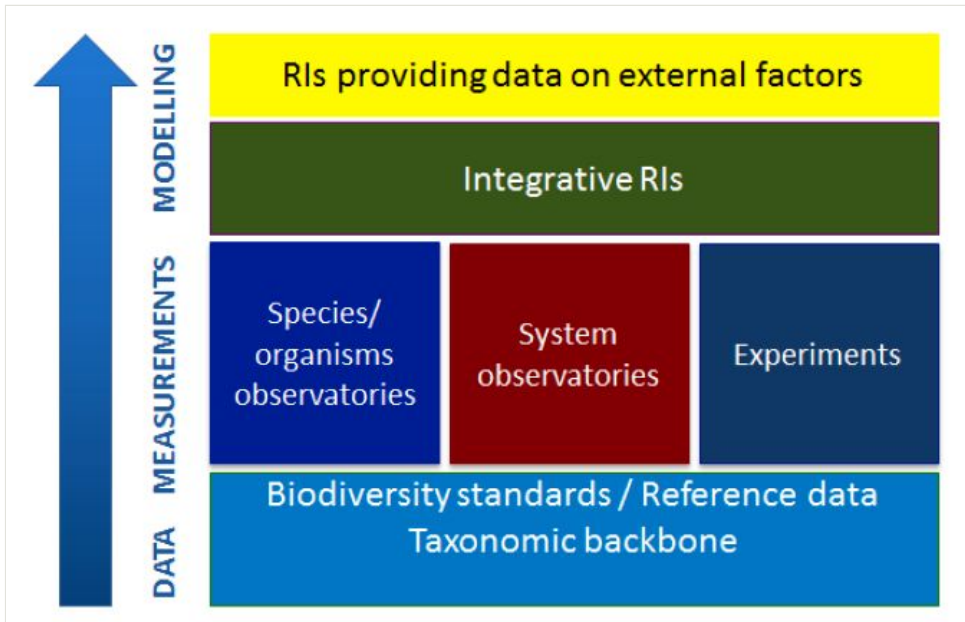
DATA
MEASUREMENTS
MODELLING

RIs providing data on external factors

Integrative RIs

Species/ organisms observatories

System observatories

Experiments

Biodiversity standards / Reference data
Taxonomic backbone